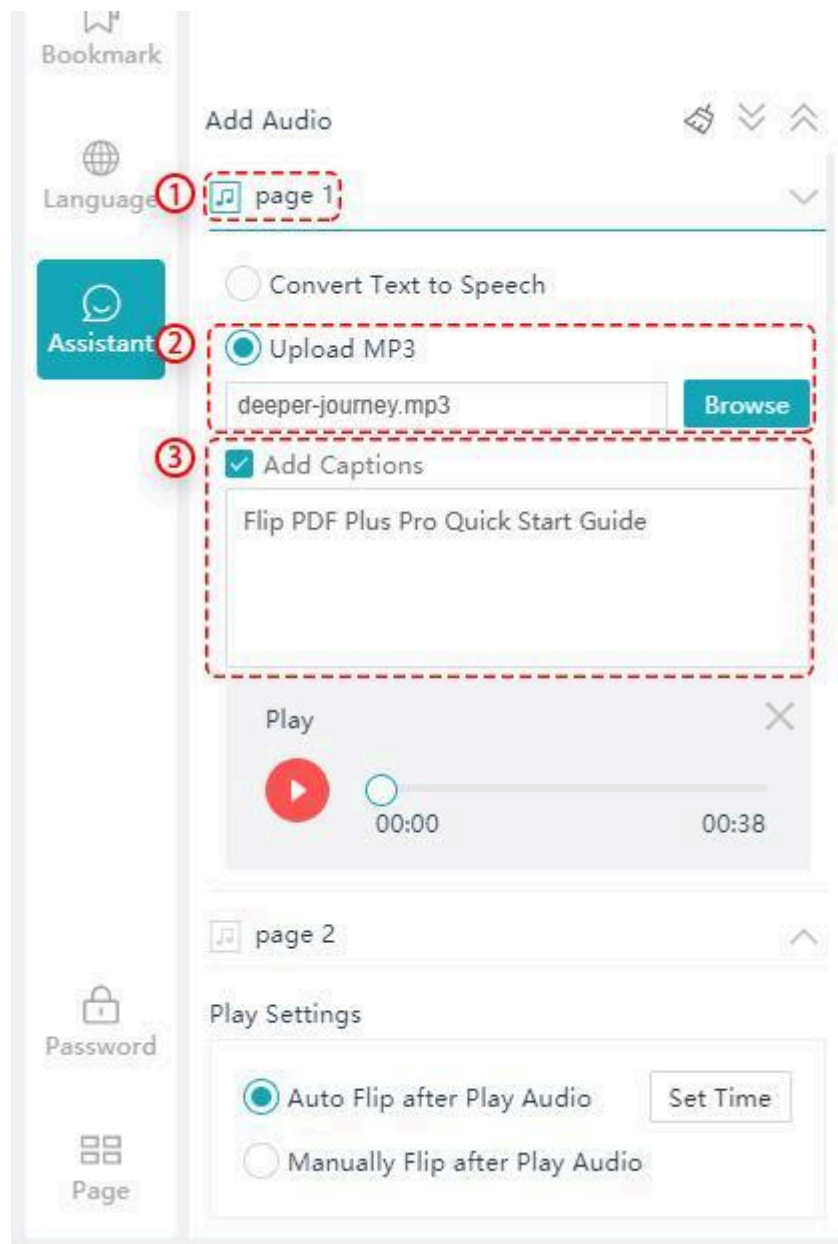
Bookmark

Language

Assistant

Password

Page

Add Audio

① page 1

Convert Text to Speech

② Upload MP3

deeper-journey.mp3

Browse

③ Add Captions

Flip PDF Plus Pro Quick Start Guide

Play

00:00

00:38

page 2

Play Settings

Auto Flip after Play Audio

Set Time

Manually Flip after Play Audio